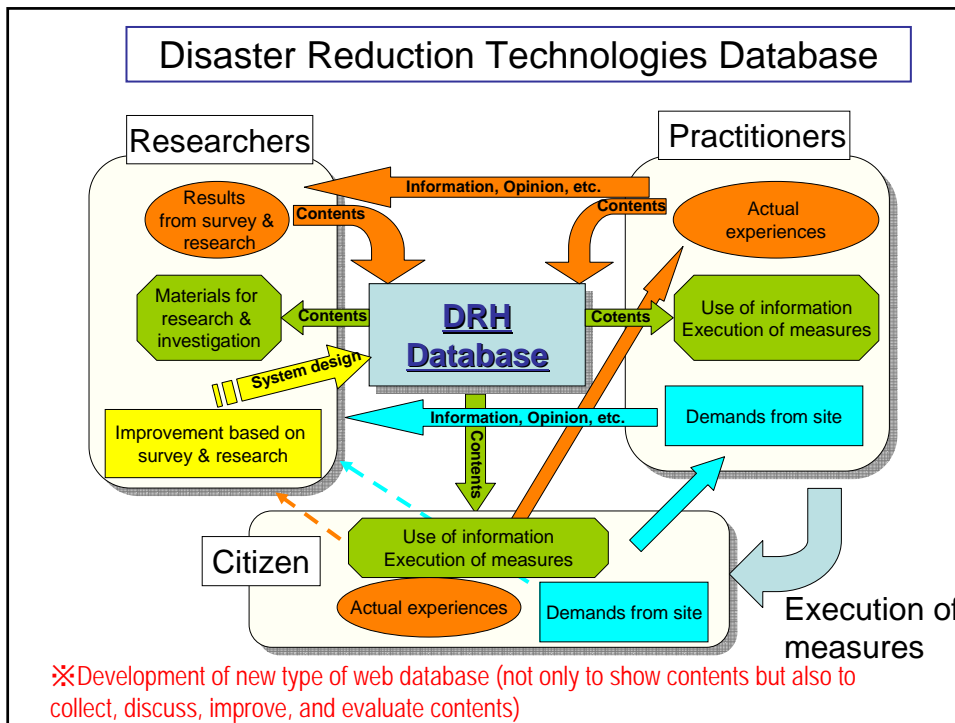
Disaster Reduction Technologies Database

Researchers

Practitioners

Information, Opinion, etc.

Results from survey & research

Contents

Contents

Actual experiences

Materials for research & investigation

Contents

DRH Database

Contents

Use of information Execution of measures

System design

Information, Opinion, etc.

Demands from site

Improvement based on survey & research

Contents

Citizen

Use of information Execution of measures

Actual experiences

Demands from site

Execution of measures

※Development of new type of web database (not only to show contents but also to collect, discuss, improve, and evaluate contents)